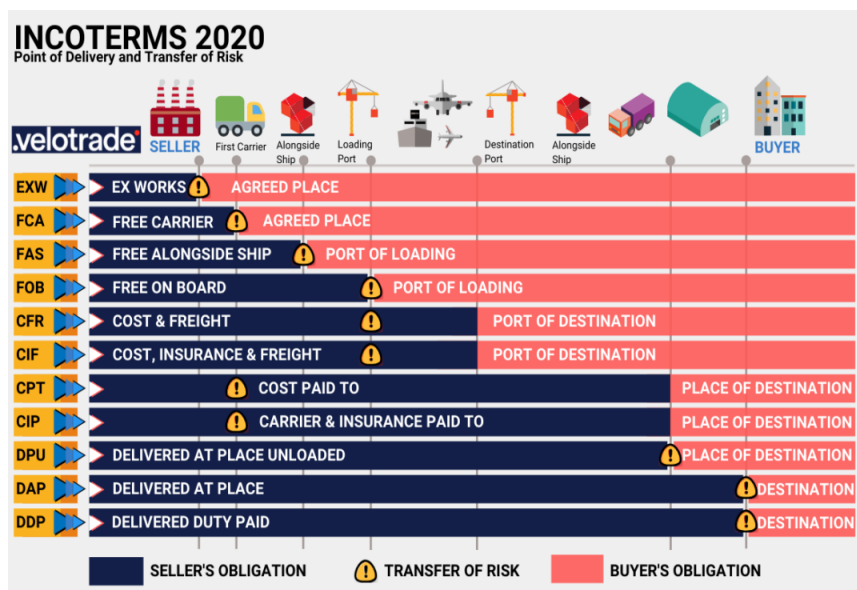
INCOTERMS 2020
Point of Delivery and Transfer of Risk

.velotrade

SELLER First Carrier Alongside Ship Loading Port Destination Port Alongside Ship BUYER

EXW EX WORKS AGREED PLACE
FCA FREE CARRIER AGREED PLACE
FAS FREE ALONGSIDE SHIP PORT OF LOADING
FOB FREE ON BOARD PORT OF LOADING
CFR COST & FREIGHT PORT OF DESTINATION
CIF COST, INSURANCE & FREIGHT PORT OF DESTINATION
CPT COST PAID TO PLACE OF DESTINATION
CIP CARRIER & INSURANCE PAID TO PLACE OF DESTINATION
DPU DELIVERED AT PLACE UNLOADED PLACE OF DESTINATION
DAP DELIVERED AT PLACE DESTINATION
DDP DELIVERED DUTY PAID DESTINATION

SELLER'S OBLIGATION TRANSFER OF RISK BUYER'S OBLIGATION